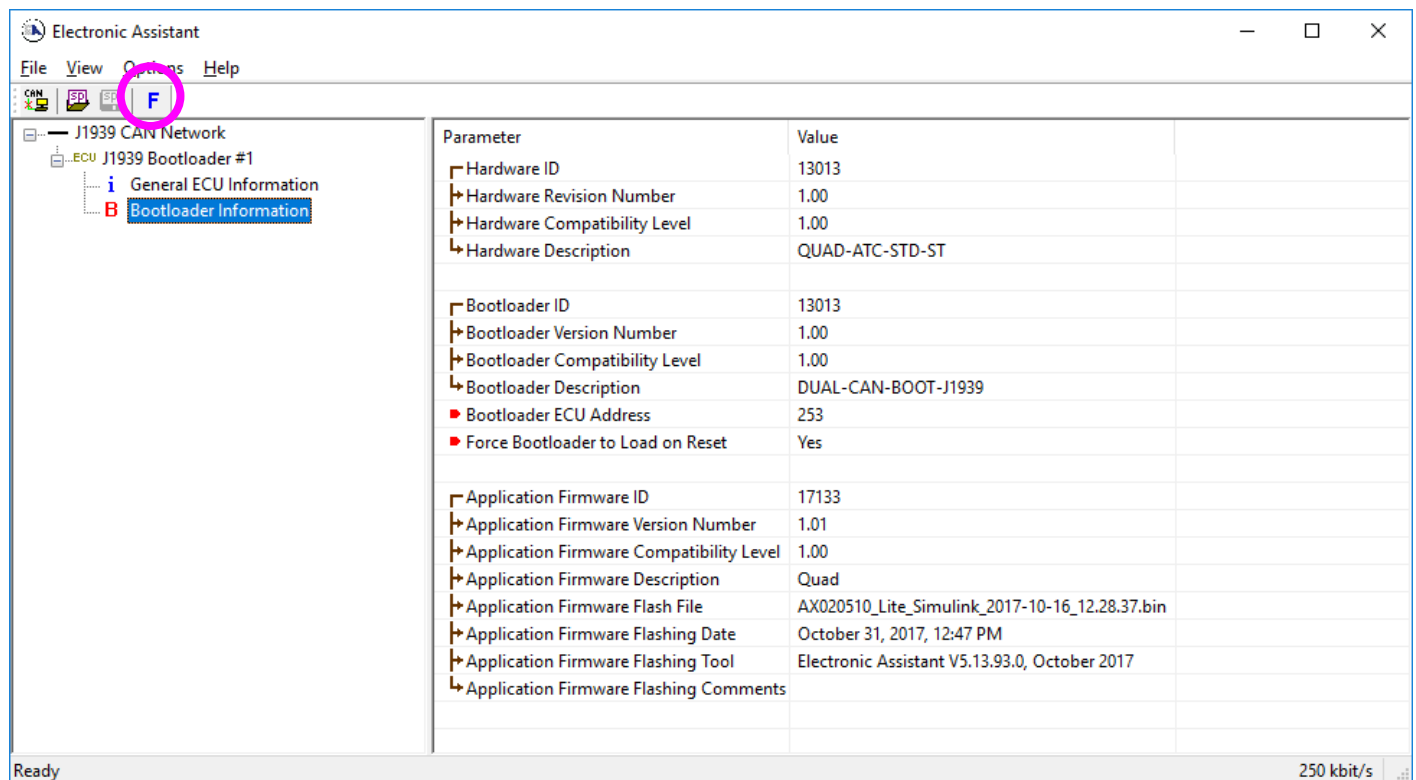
Electronic Assistant

File View Options Help

CAN SP SP F

J1939 CAN Network
ECU J1939 Bootloader #1
i General ECU Information
B Bootloader Information

| Parameter | Value |
|---|---|
| Hardware ID | 13013 |
| Hardware Revision Number | 1.00 |
| Hardware Compatibility Level | 1.00 |
| Hardware Description | QUAD-ATC-STD-ST |
| | |
| Bootloader ID | 13013 |
| Bootloader Version Number | 1.00 |
| Bootloader Compatibility Level | 1.00 |
| Bootloader Description | DUAL-CAN-BOOT-J1939 |
| Bootloader ECU Address | 253 |
| Force Bootloader to Load on Reset | Yes |
| | |
| Application Firmware ID | 17133 |
| Application Firmware Version Number | 1.01 |
| Application Firmware Compatibility Level | 1.00 |
| Application Firmware Description | Quad |
| Application Firmware Flash File | AX020510_Lite_Simulink_2017-10-16_12.28.37.bin |
| Application Firmware Flashing Date | October 31, 2017, 12:47 PM |
| Application Firmware Flashing Tool | Electronic Assistant V5.13.93.0, October 2017 |
| Application Firmware Flashing Comments | |

Ready 250 kbit/s